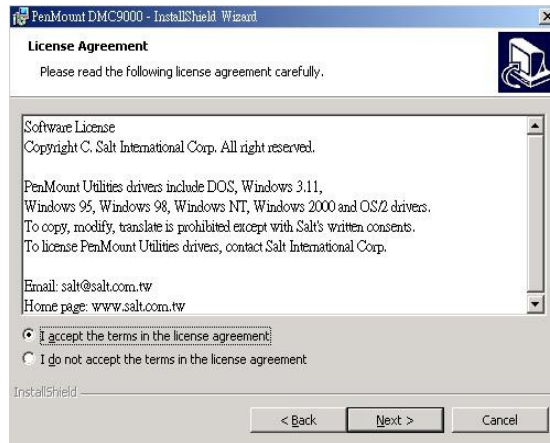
PenMount DMC9000 - InstallShield Wizard

License Agreement

Please read the following license agreement carefully.

Software License
Copyright C. Salt International Corp. All right reserved.

PenMount Utilities drivers include DOS, Windows 3.11, Windows 95, Windows 98, Windows NT, Windows 2000 and OS/2 drivers. To copy, modify, translate is prohibited except with Salt's written consents. To license PenMount Utilities drivers, contact Salt International Corp.

Email: salt@salt.com.tw
Home page: www.salt.com.tw

I accept the terms in the license agreement

I do not accept the terms in the license agreement

InstallShield

< Back

Next >

Cancel